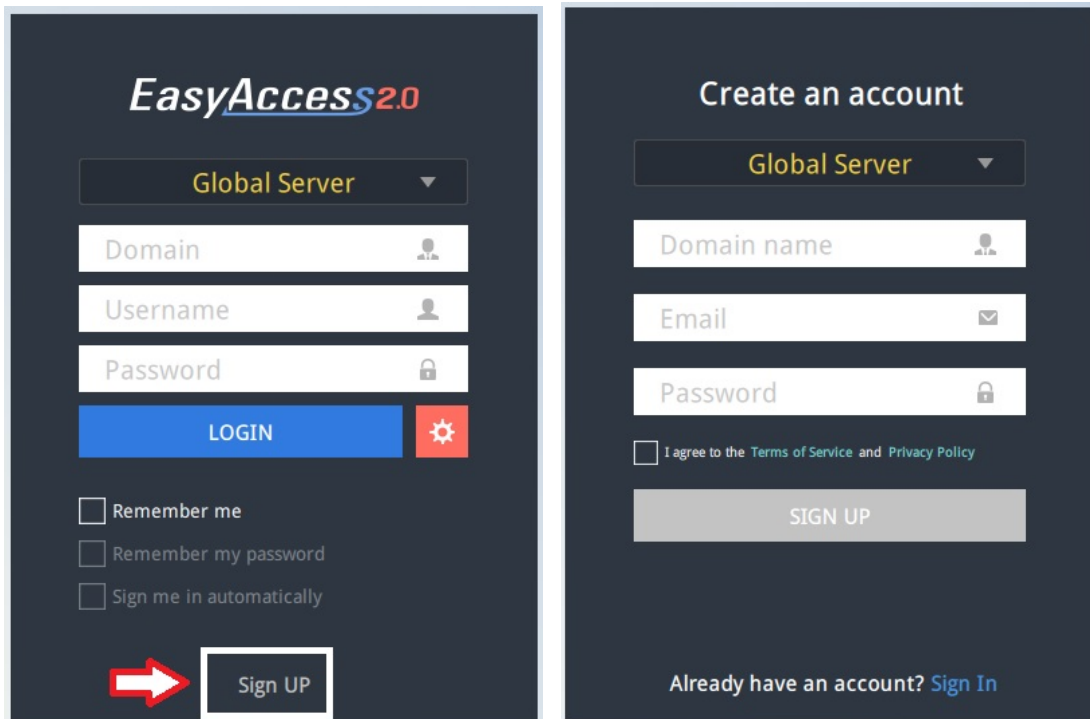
EasyAccess2.0

Global Server

Domain

Username

Password

LOGIN

Remember me

Remember my password

Sign me in automatically

Sign UP

Create an account

Global Server

Domain name

Email

Password

I agree to the Terms of Service and Privacy Policy

SIGN UP

Already have an account? Sign In